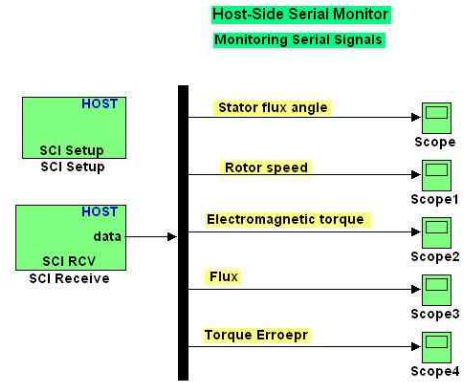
Host-Side Serial Monitor

Monitoring Serial Signals

HOST
SCI Setup
SCI Setup

HOST
data
SCI RCV
SCI Receive

Stator flux angle
Scope

Rotor speed
Scope1

Electromagnetic torque
Scope2

Flux
Scope3

Torque Erroepr
Scope4